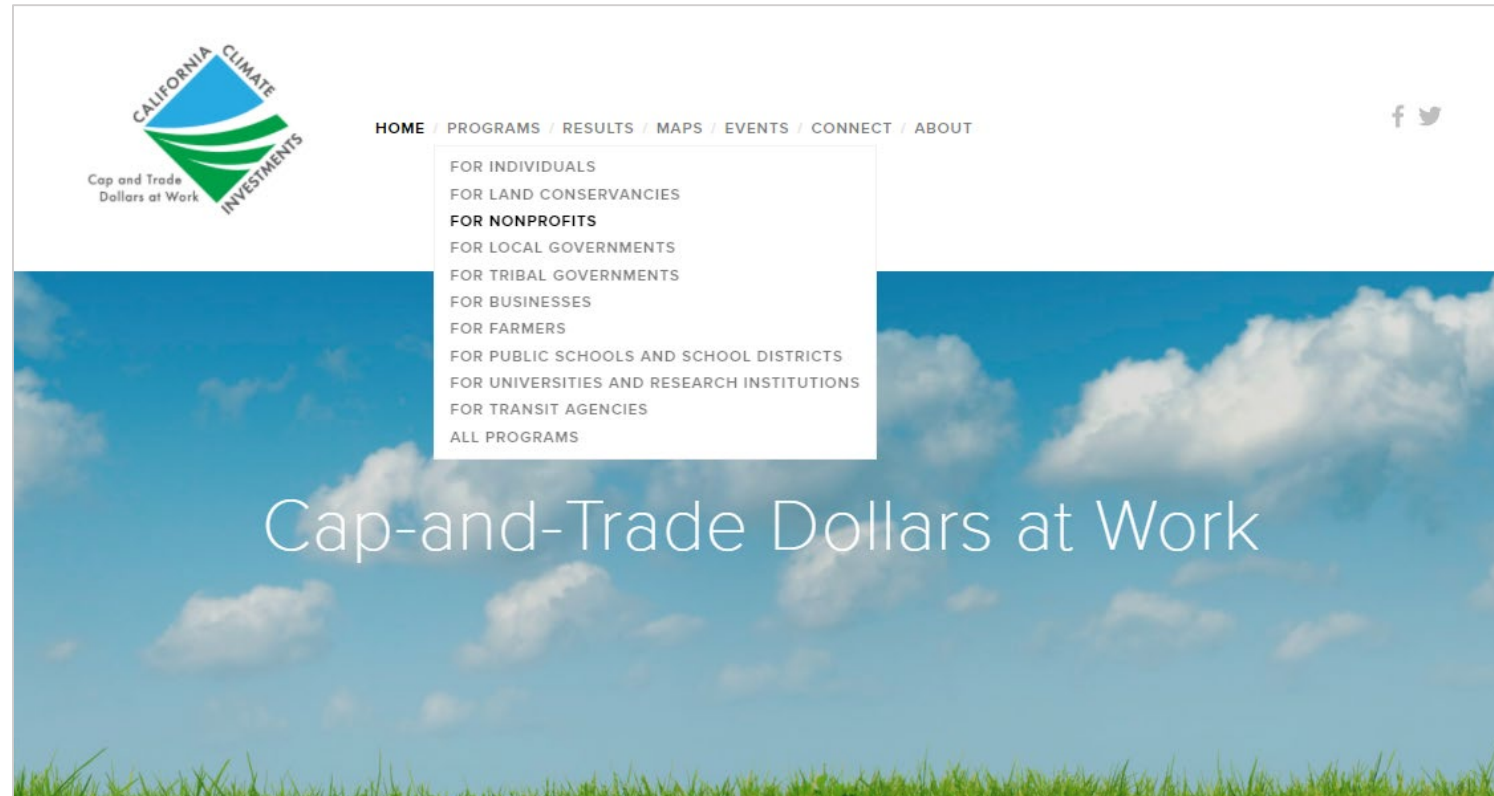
CALIFORNIA CLIMATE INVESTMENTS

Cap and Trade Dollars at Work

HOME / PROGRAMS / RESULTS / MAPS / EVENTS / CONNECT / ABOUT

FOR INDIVIDUALS
FOR LAND CONSERVANCIES
FOR NONPROFITS
FOR LOCAL GOVERNMENTS
FOR TRIBAL GOVERNMENTS
FOR BUSINESSES
FOR FARMERS
FOR PUBLIC SCHOOLS AND SCHOOL DISTRICTS
FOR UNIVERSITIES AND RESEARCH INSTITUTIONS
FOR TRANSIT AGENCIES
ALL PROGRAMS

Cap-and-Trade Dollars at Work